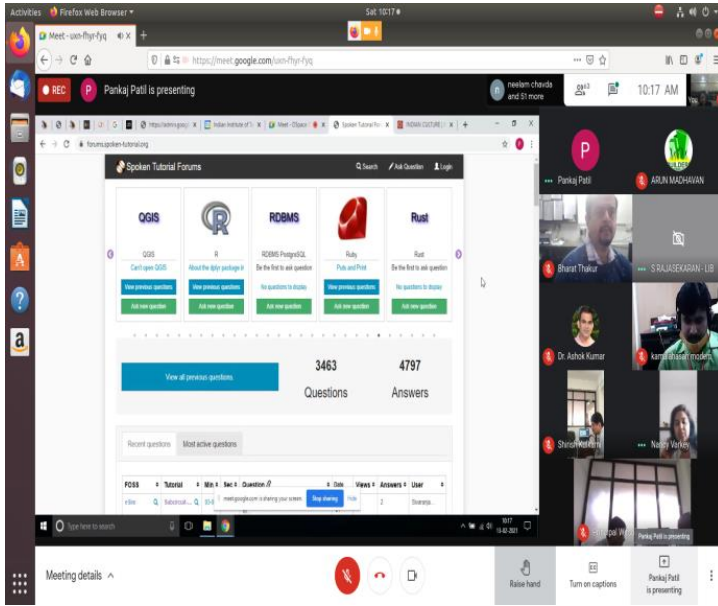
Activities Firefox Web Browser Sat 10:17

Meet - uxn-fhyr-fyq

https://meet.google.com/uxn-fhyr-fyq

REC

P Pankaj Patil is presenting

neelam chavda and 51 more

63

10:17 AM

forums.spoken-tutorial.org

Spoken Tutorial Forums

Search Ask Question Login

| QGIS | R | RDBMS | Ruby | Rust |
|---|---|---|---|---|
| QGIS | R | RDBMS PostgreSQL | Ruby | Rust |
| Can't open QGIS | About the dplyr package in | Be the first to ask question | Puts and Print | Be the first to ask question |
| View previous questions | View previous questions | No questions to display | View previous questions | No questions to display |
| Ask new question | Ask new question | Ask new question | Ask new question | Ask new question |

View all previous questions

3463 Questions

4797 Answers

Recent questions Most active questions

| FOSS | Tutorial | Min. | Sec | Question | Date | Views | Answers | User |
|---|---|---|---|---|---|---|---|---|
| | | | | | | | 2 | Swaraja |

meet.google.com is sharing your screen. Stop sharing Hide

Type here to search

Pankaj Patil

ARUN MADHAVAN

Bharat Thakur

S RAJASEKARAN - LIB

Dr. Ashok Kumar

kamalahasan modem

Shirish Kulkarni

Nancy Varkey

Pankaj Patil is presenting

Meeting details

Raise hand

Turn on captions

Pankaj Patil is presenting